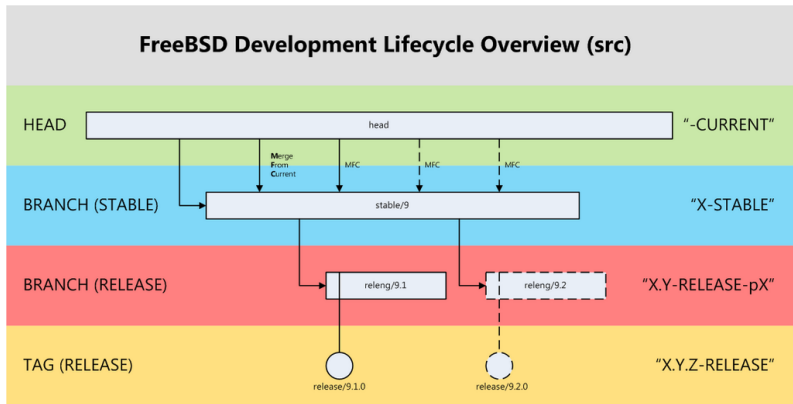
FreeBSD Development Lifecycle Overview (src)

HEAD

head

"-CURRENT"

Merge From Current

MFC

MFC

MFC

BRANCH (STABLE)

stable/9

"X-STABLE"

BRANCH (RELEASE)

releng/9.1

releng/9.2

"X.Y-RELEASE-pX"

TAG (RELEASE)

release/9.1.0

release/9.2.0

"X.Y.Z-RELEASE"